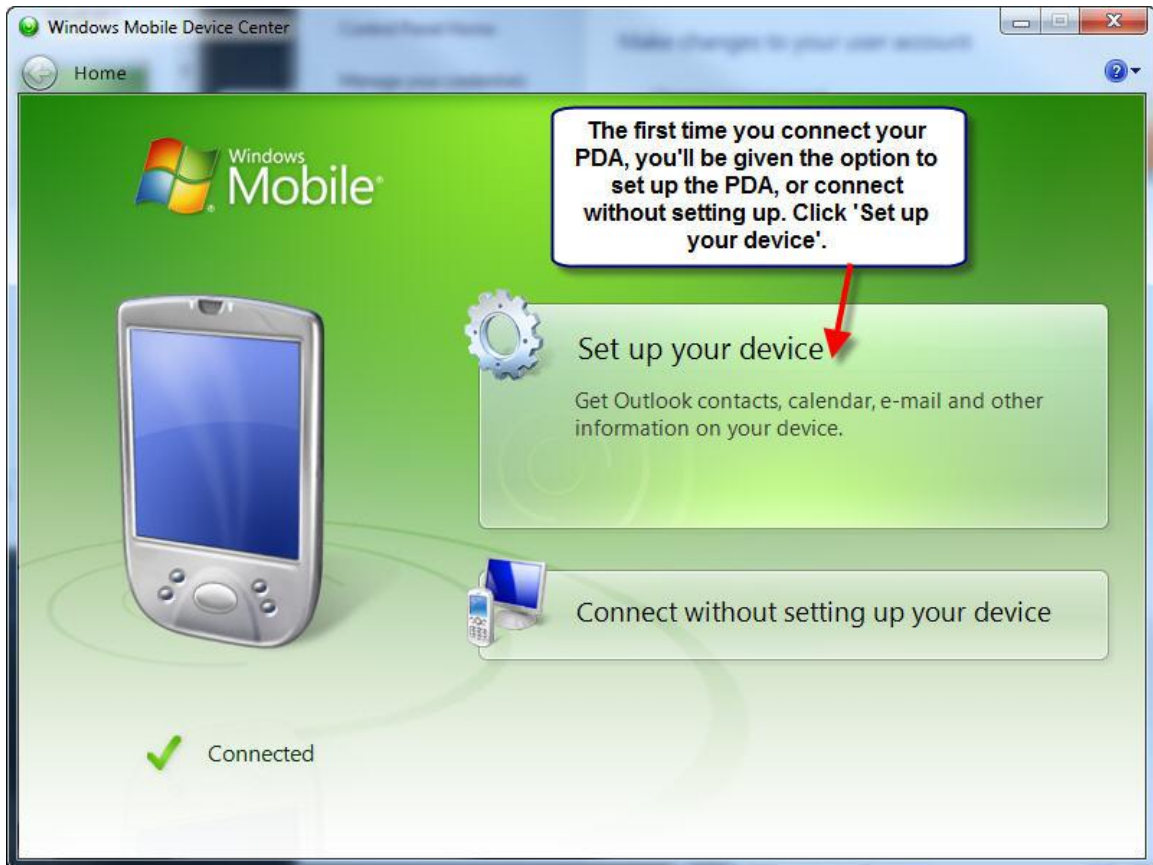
Windows Mobile Device Center

Home

Windows Mobile

The first time you connect your PDA, you'll be given the option to set up the PDA, or connect without setting up. Click 'Set up your device'.

Set up your device

Get Outlook contacts, calendar, e-mail and other information on your device.

Connect without setting up your device

Connected